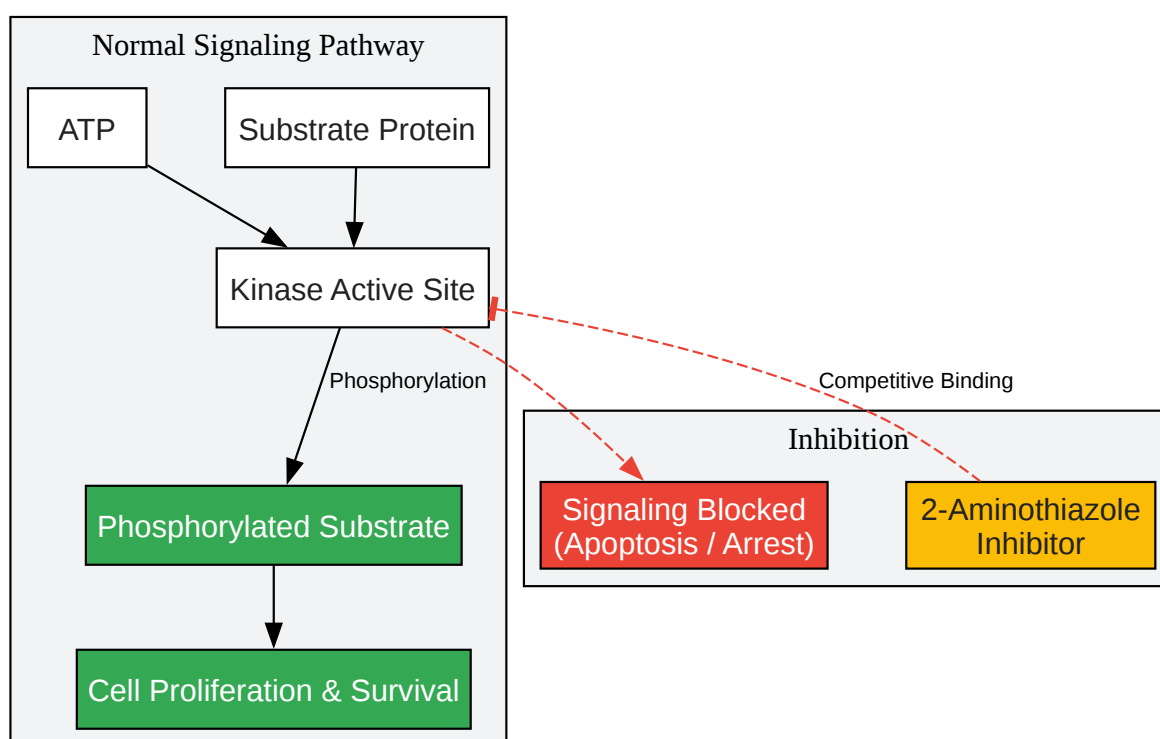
Normal Signaling Pathway

ATP

Substrate Protein

Kinase Active Site

Phosphorylation

Phosphorylated Substrate

Cell Proliferation & Survival

Competitive Binding

Inhibition

Signaling Blocked (Apoptosis / Arrest)

2-Aminothiazole Inhibitor